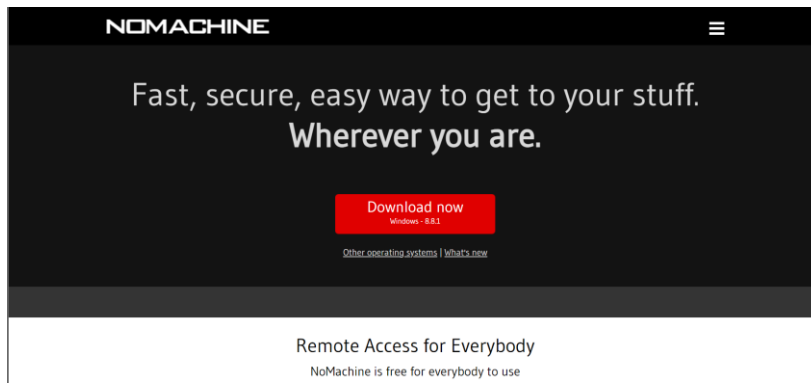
NOMACHINE

Fast, secure, easy way to get to your stuff.
Wherever you are.

Download now
Windows - 8.8.1

Other operating systems | What's new

Remote Access for Everybody

NoMachine is free for everybody to use